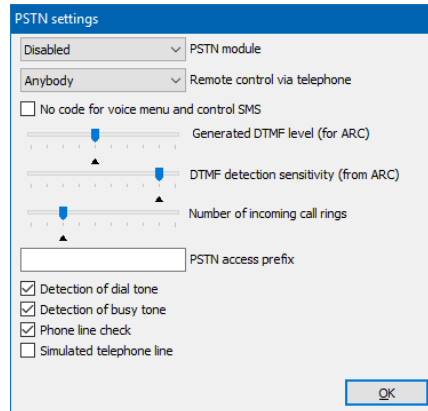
PSTN settings

Disabled
PSTN module

Anybody
Remote control via telephone

No code for voice menu and control SMS

Generated DTMF level (for ARC)

DTMF detection sensitivity (from ARC)

Number of incoming call rings

PSTN access prefix

Detection of dial tone
Detection of busy tone
Phone line check
Simulated telephone line

OK